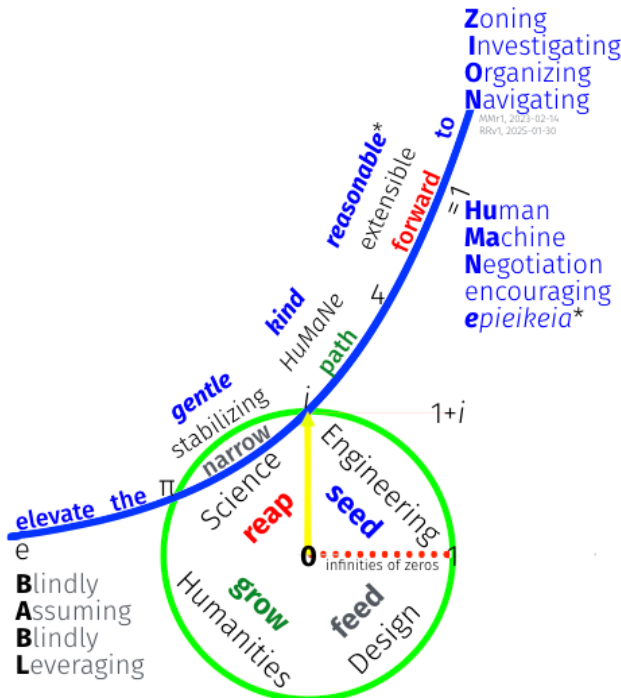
Zoning
Investigating
Organizing
Navigating
MMr1, 2023-02-14
RRv1, 2025-01-30

to
forward
extensible
reasonable*
=1

HuMan
Machine
Negotiation
encouraging
epieikeia*

4
kind
HuMaNe
path
gentle
stabilizing
narrow
$i$
$1+i$
elevate the $\pi$

Science
Engineering
reap
seed
0
infinities of zeros
1
grow
feed
Humanities
Design

e
Blindly
Assuming
Blindly
Leveraging